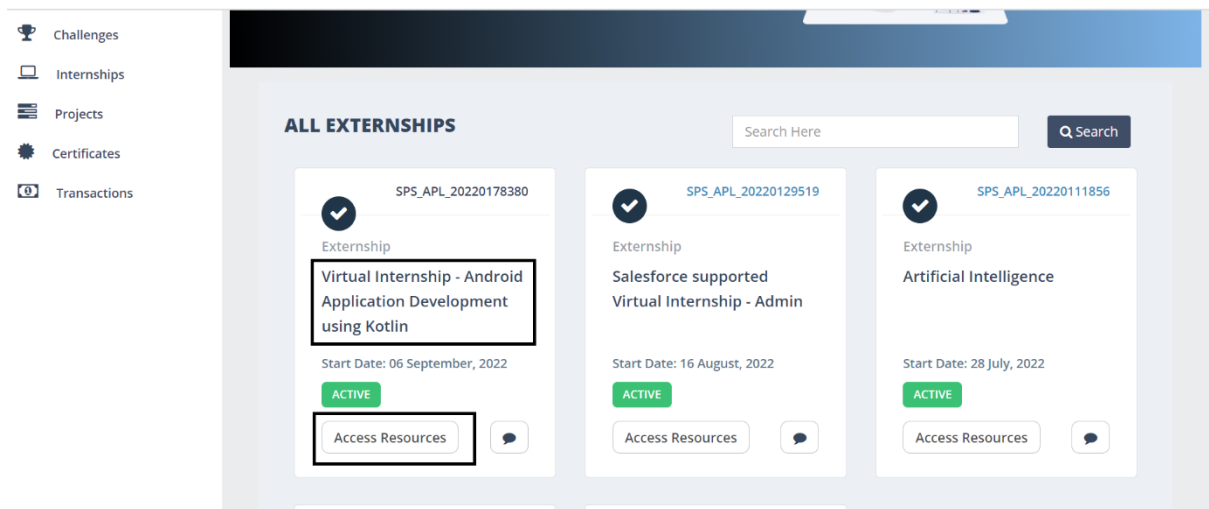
Challenges
Internships
Projects
Certificates
Transactions

ALL EXTERNSHIPS

Search Here

Search

SPS_APL_20220178380

Externship

Virtual Internship - Android Application Development using Kotlin

Start Date: 06 September, 2022

ACTIVE

Access Resources

SPS_APL_20220129519

Externship

Salesforce supported Virtual Internship - Admin

Start Date: 16 August, 2022

ACTIVE

Access Resources

SPS_APL_20220111856

Externship

Artificial Intelligence

Start Date: 28 July, 2022

ACTIVE

Access Resources